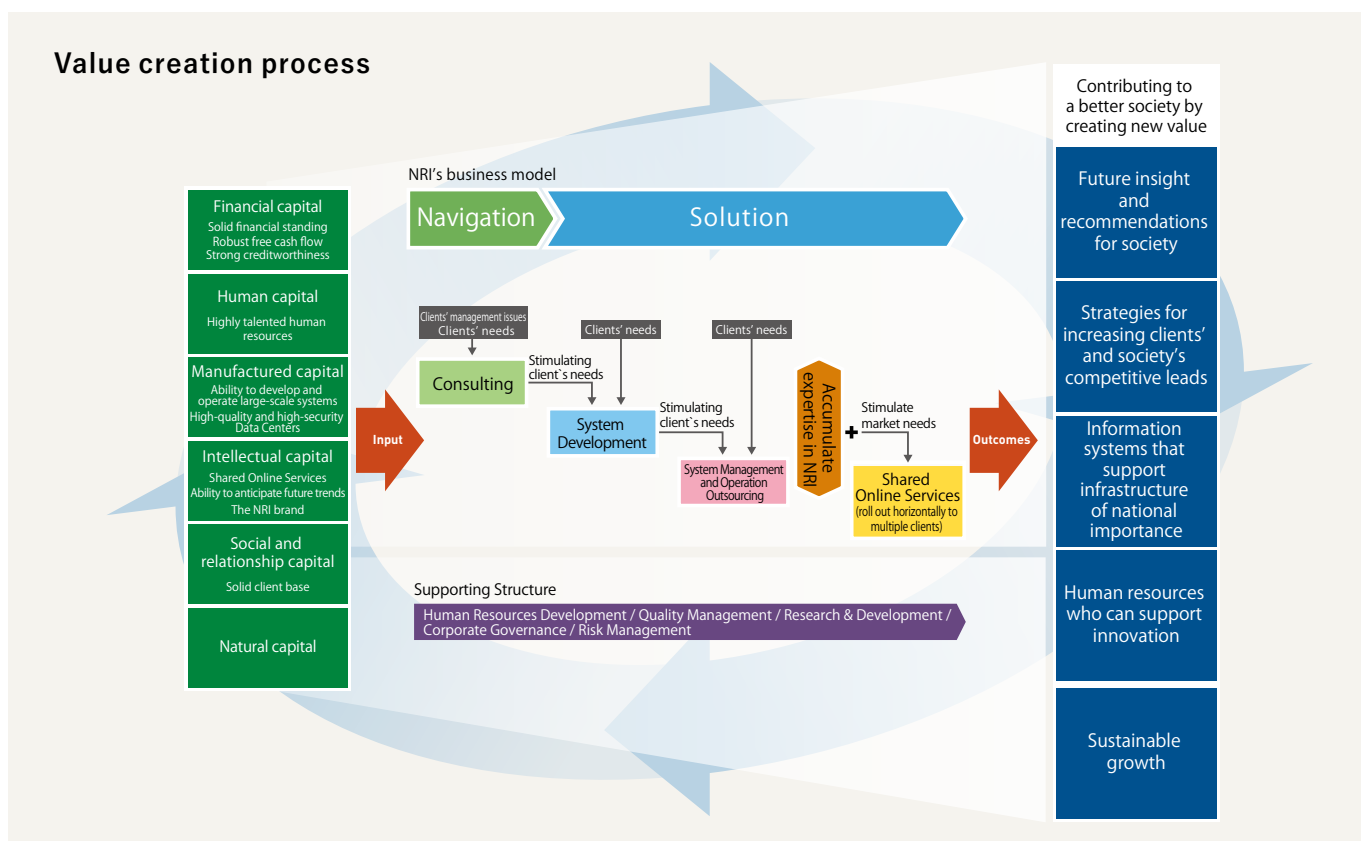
Value creation process

Financial capital
Solid financial standing
Robust free cash flow
Strong creditworthiness

Human capital
Highly talented human resources

Manufactured capital
Ability to develop and operate large-scale systems
High-quality and high-security Data Centers

Intellectual capital
Shared Online Services
Ability to anticipate future trends
The NRI brand

Social and relationship capital
Solid client base

Natural capital

Input

NRI's business model

Navigation

Solution

Clients' management issues
Clients' needs

Consulting

Stimulating client`s needs

Clients' needs

System Development

Stimulating client`s needs

Clients' needs

System Management and Operation Outsourcing

Accumulate expertise in NRI

Stimulate market needs

Shared Online Services
(roll out horizontally to multiple clients)

Outcomes

Supporting Structure

Human Resources Development / Quality Management / Research & Development / Corporate Governance / Risk Management

Contributing to a better society by creating new value

Future insight and recommendations for society

Strategies for increasing clients' and society's competitive leads

Information systems that support infrastructure of national importance

Human resources who can support innovation

Sustainable growth